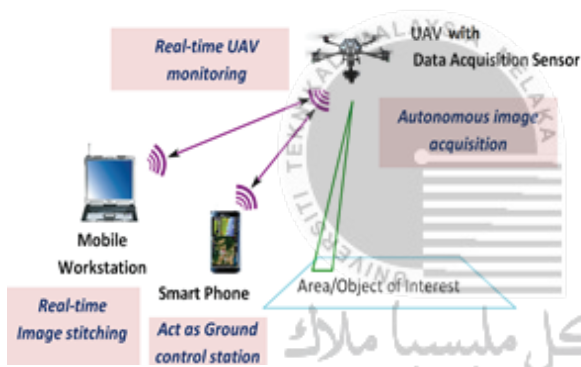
Real-time UAV monitoring

UAV with Data Acquisition Sensor

Autonomous image acquisition

Mobile Workstation

Smart Phone

Area/Object of Interest

Real-time Image stitching

Act as Ground control station